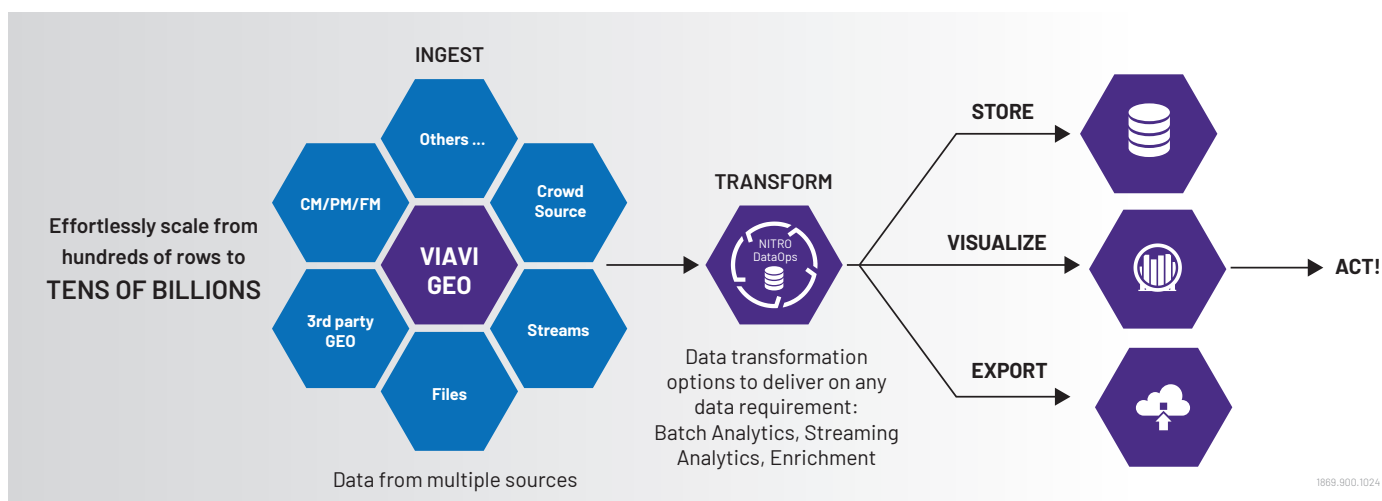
Effortlessly scale from hundreds of rows to TENS OF BILLIONS

INGEST

Others ...

CM/PM/FM

Crowd Source

VIAVI GEO

3rd party GEO

Streams

Files

Data from multiple sources

TRANSFORM

NITRO DataOps

Data transformation options to deliver on any data requirement: Batch Analytics, Streaming Analytics, Enrichment

STORE

VISUALIZE

EXPORT

ACT!

1869.900.1024